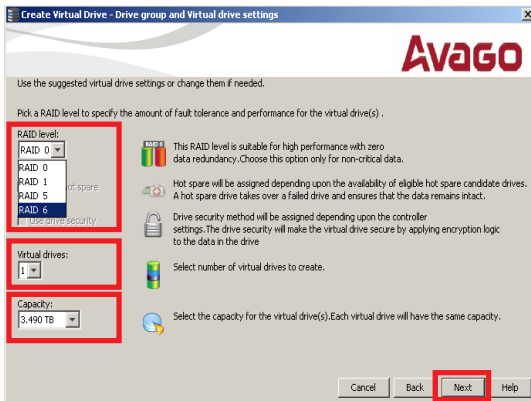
Create Virtual Drive - Drive group and Virtual drive settings

AVAGO

Use the suggested virtual drive settings or change them if needed.

Pick a RAID level to specify the amount of fault tolerance and performance for the virtual drive(s) .

RAID level:

RAID 0

RAID 0
RAID 1
RAID 5
RAID 6

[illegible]ot spare

Use drive security

This RAID level is suitable for high performance with zero data redundancy.Choose this option only for non-critical data.

Hot spare will be assigned depending upon the availability of eligible hot spare candidate drives. A hot spare drive takes over a failed drive and ensures that the data remains intact.

Drive security method will be assigned depending upon the controller settings.The drive security will make the virtual drive secure by applying encryption logic to the data in the drive

Virtual drives:

1

Select number of virtual drives to create.

Capacity:

3.490 TB

Select the capacity for the virtual drive(s).Each virtual drive will have the same capacity.

Cancel Back Next Help